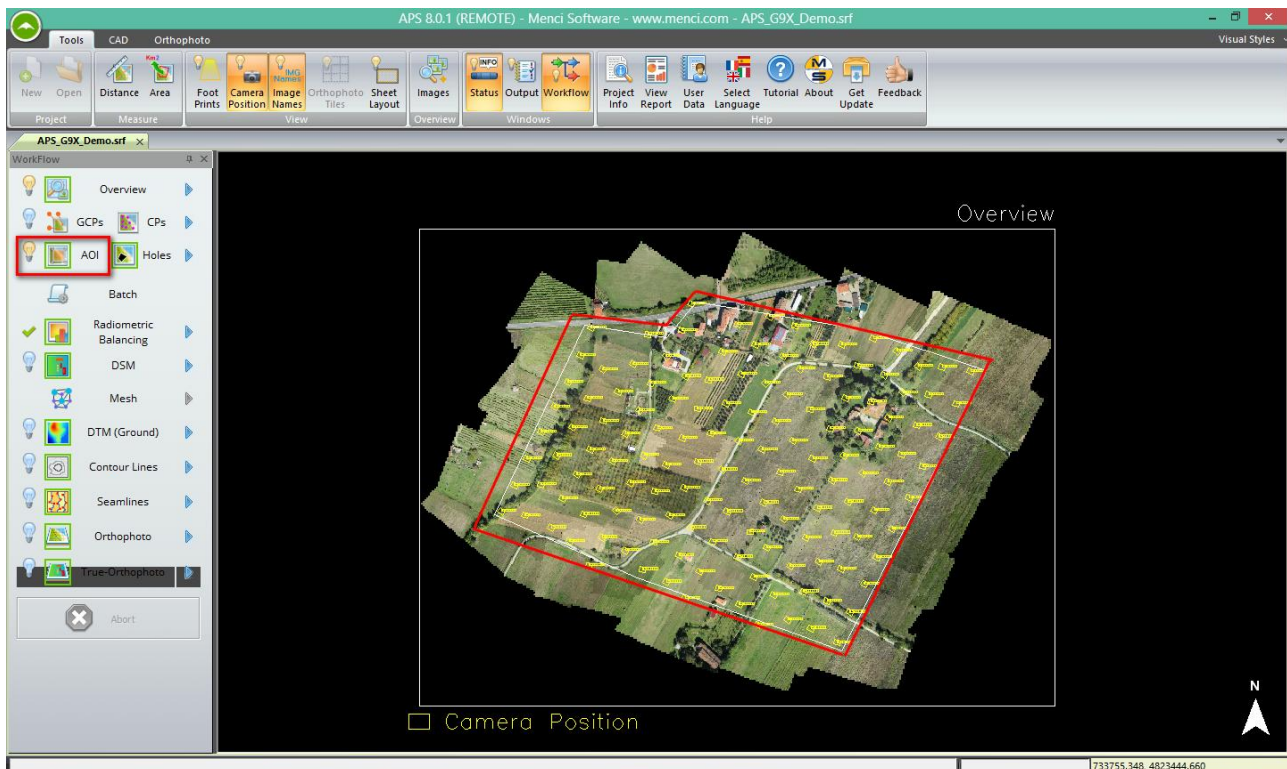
APS 8.0.1 (REMOTE) - Menci Software - www.menci.com - APS_G9X_Demo.srf

Tools CAD Orthophoto

Visual Styles

New Open
Project

Distance Area
Measure

Foot Prints Camera Position Image Names Orthophoto Tiles Sheet Layout
View

Images
Overview

Status Output Workflow
Windows

Project Info View Report User Data Select Language Tutorial About Get Update Feedback
Help

APS_G9X_Demo.srf

WorkFlow

Overview

GCPs CPs

AOI Holes

Batch

Radiometric Balancing

DSM

Mesh

DTM (Ground)

Contour Lines

Seamlines

Orthophoto

True-Orthophoto

Abort

Overview

Camera Position

N

733755.348, 4823444.660